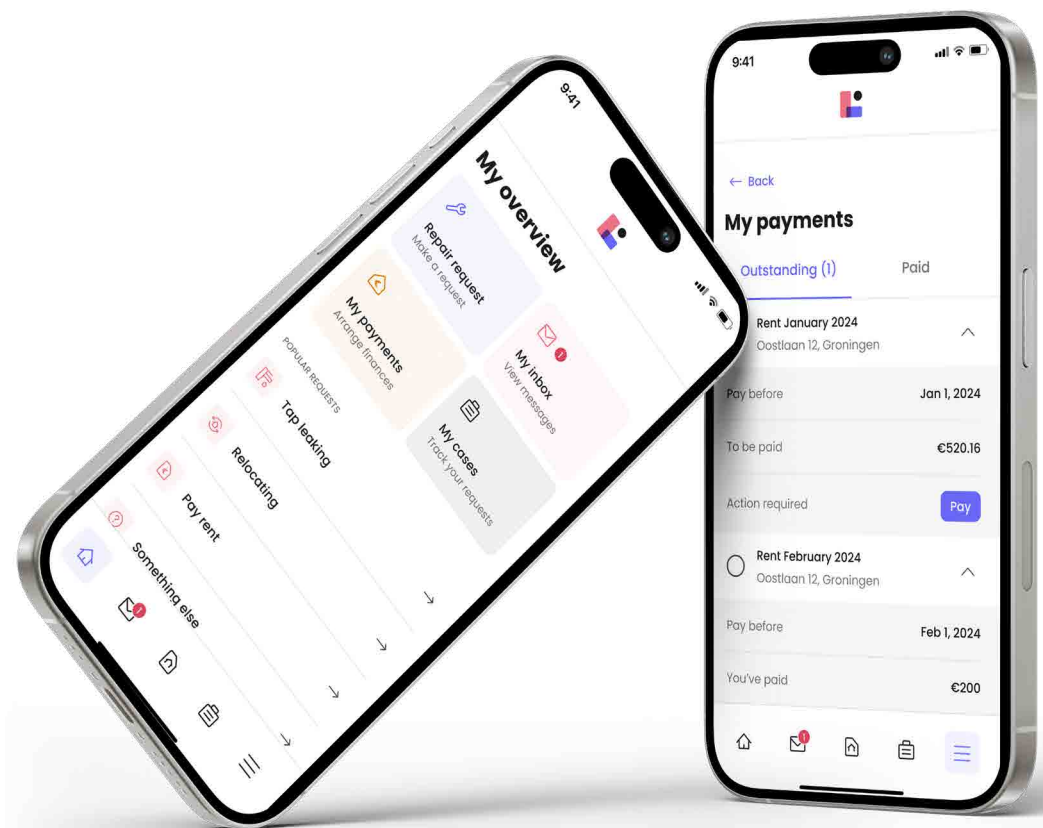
9:41

My overview

Repair request
Make a request

My payments
Arrange finances

My inbox
View messages

My cases
Track your requests

POPULAR REQUESTS

Tap leaking

Relocating

Pay rent

Something else

9:41

← Back

My payments

Outstanding (1)

Paid

Rent January 2024
Oostlaan 12, Groningen

Pay before
Jan 1, 2024

To be paid
€520.16

Action required
Pay

Rent February 2024
Oostlaan 12, Groningen

Pay before
Feb 1, 2024

You've paid
€200